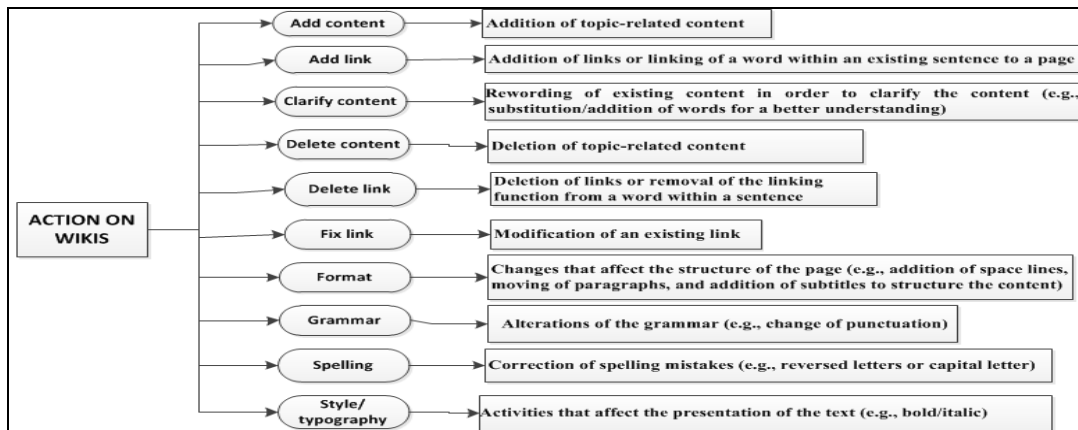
ACTION ON WIKIS

Add content

Addition of topic-related content

Add link

Addition of links or linking of a word within an existing sentence to a page

Clarify content

Rewording of existing content in order to clarify the content (e.g., substitution/addition of words for a better understanding)

Delete content

Deletion of topic-related content

Delete link

Deletion of links or removal of the linking function from a word within a sentence

Fix link

Modification of an existing link

Format

Changes that affect the structure of the page (e.g., addition of space lines, moving of paragraphs, and addition of subtitles to structure the content)

Grammar

Alterations of the grammar (e.g., change of punctuation)

Spelling

Correction of spelling mistakes (e.g., reversed letters or capital letter)

Style/ typography

Activities that affect the presentation of the text (e.g., bold/italic)